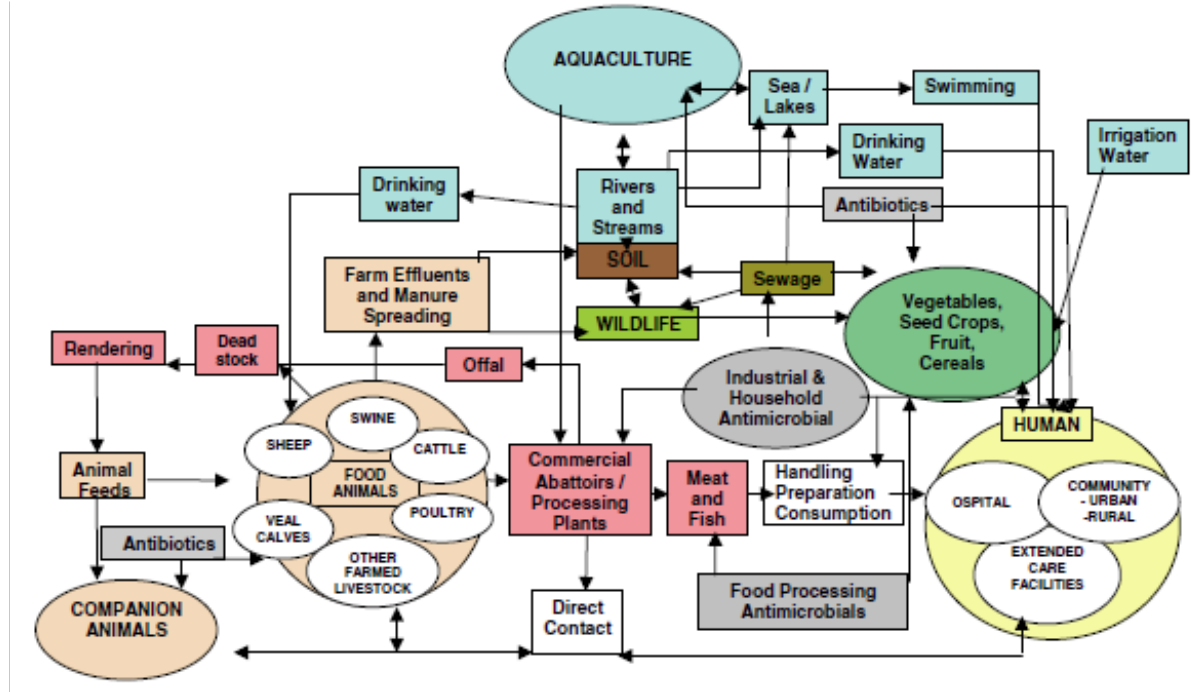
AQUACULTURE

Sea / Lakes

Swimming

Drinking Water

Irrigation Water

Drinking water

Rivers and Streams

Antibiotics

SOIL

Sewage

Farm Effluents and Manure Spreading

WILDLIFE

Vegetables, Seed Crops, Fruit, Cereals

Rendering

Dead stock

Offal

Industrial & Household Antimicrobial

HUMAN

SWINE

SHEEP

CATTLE

FOOD ANIMALS

POULTRY

VEAL CALVES

OTHER FARMED LIVESTOCK

Animal Feeds

Commercial Abattoirs / Processing Plants

Meat and Fish

Handling Preparation Consumption

OSPITAL

COMMUNITY - URBAN -RURAL

EXTENDED CARE FACILITIES

Antibiotics

COMPANION ANIMALS

Direct Contact

Food Processing Antimicrobials